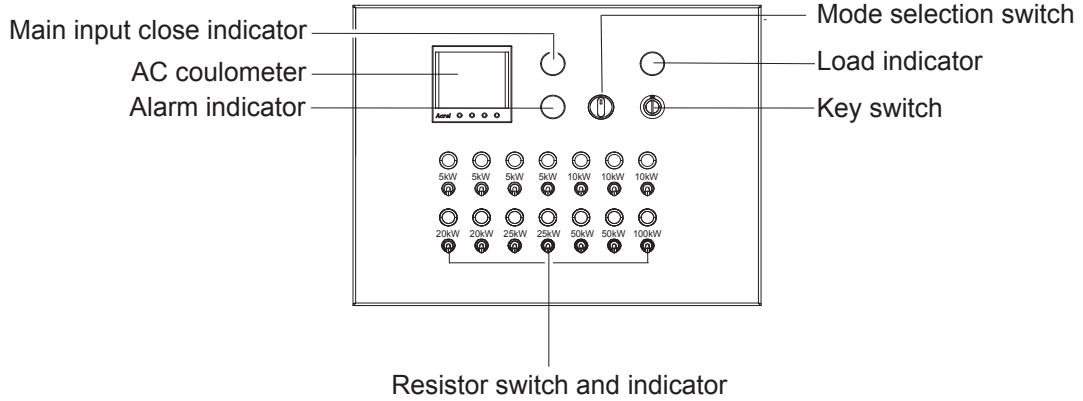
Main input close indicator
AC coulometer
Alarm indicator
Acrel
Mode selection switch
Load indicator
Key switch

5kW 5kW 5kW 5kW 10kW 10kW 10kW

20kW 20kW 25kW 25kW 50kW 50kW 100kW

Resistor switch and indicator